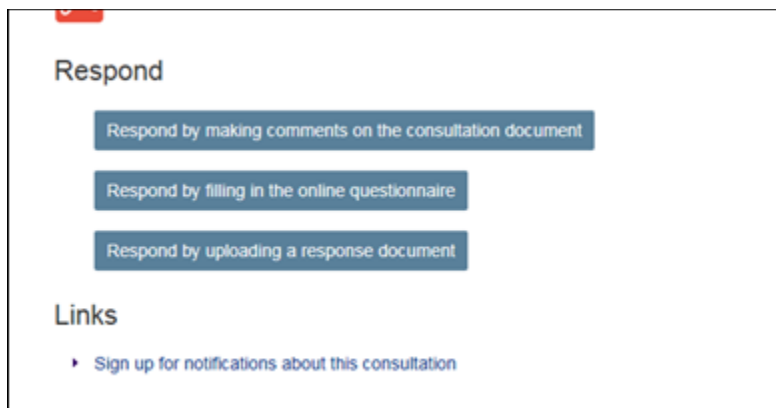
Respond

Respond by making comments on the consultation document

Respond by filling in the online questionnaire

Respond by uploading a response document

Links

Sign up for notifications about this consultation